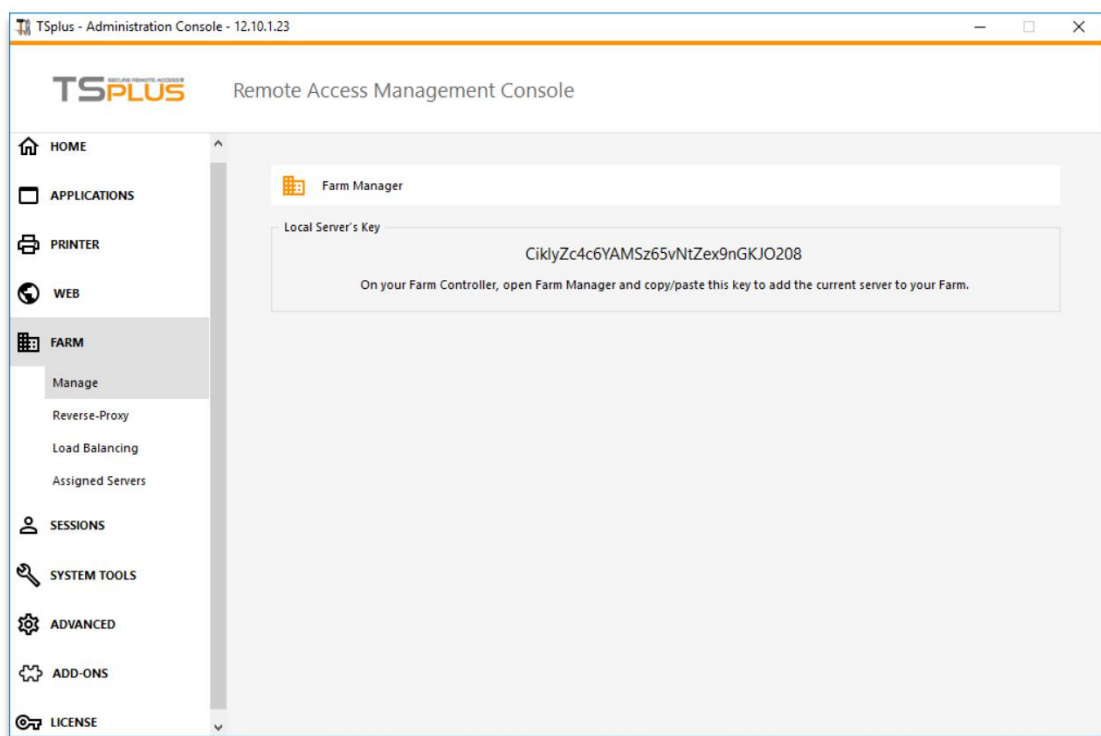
TSplus - Administration Console - 12.10.1.23

TSPLUS SECURE REMOTE ACCESS

Remote Access Management Console

HOME

APPLICATIONS

PRINTER

WEB

FARM

Manage

Reverse-Proxy

Load Balancing

Assigned Servers

SESSIONS

SYSTEM TOOLS

ADVANCED

ADD-ONS

LICENSE

Farm Manager

Local Server's Key

CiklyZc4c6YAMSz65vNtZex9nGKJO208

On your Farm Controller, open Farm Manager and copy/paste this key to add the current server to your Farm.